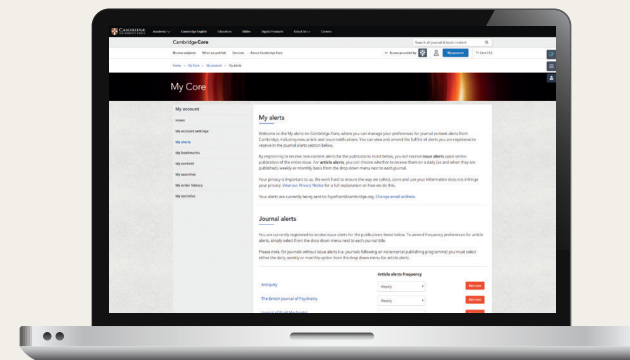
CAMBRIDGE UNIVERSITY PRESS Academic Cambridge English Education Bibles Digital Products About Us Careers

Cambridge Core

Browse subjects What we publish Services About Cambridge Core

Search all journal & book content

Access provided by

My account

Cart (0)

Home > My Core > My account > My alerts

My Core

My account

Home

My account settings

My alerts

My bookmarks

My content

My searches

My order history

My societies

My alerts

Welcome to the My alerts on Cambridge Core, where you can manage your preferences for journal content alerts from Cambridge, including new article and issue notifications. You can view and amend the full list of alerts you are registered to receive in the journal alerts section below.

By registering to receive new content alerts for the publications listed below, you will receive issue alerts upon online publication of the entire issue. For article alerts, you can choose whether to receive them on a daily (as and when they are published) weekly or monthly basis from the drop down menu next to each journal.

Your privacy is important to us. We want fund to ensure the way we collect, store and use your information does not infringe your privacy. View our Privacy Notice for a full explanation on how we do this.

Your alerts are currently being sent to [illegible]@cambridge.org. Change email address

Journal alerts

You are currently registered to receive issue alerts for the publications listed below. To amend frequency preferences for article alerts, simply select from the drop down menu next to each journal title.

Please note, for journals without issue alerts (i.e. journals following an incremental publishing programme) you must select either the daily, weekly or monthly option from the drop down menu for article alerts.

Article alerts frequency

Antiquity Weekly Remove

The British Journal of Psychiatry Weekly Remove

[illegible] Weekly Remove